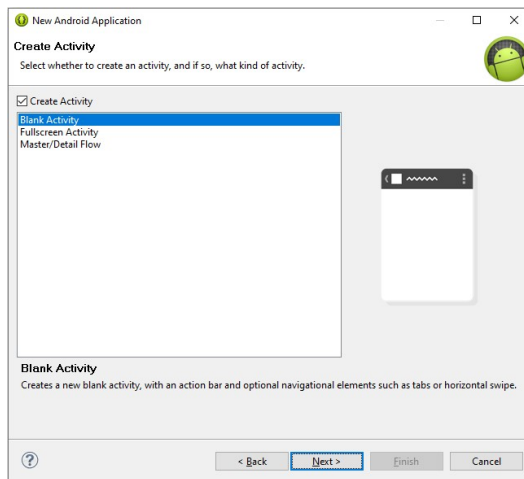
New Android Application

Create Activity

Select whether to create an activity, and if so, what kind of activity.

Create Activity

Blank Activity
Fullscreen Activity
Master/Detail Flow

Blank Activity

Creates a new blank activity, with an action bar and optional navigational elements such as tabs or horizontal swipe.

?

< Back

Next >

Finish

Cancel